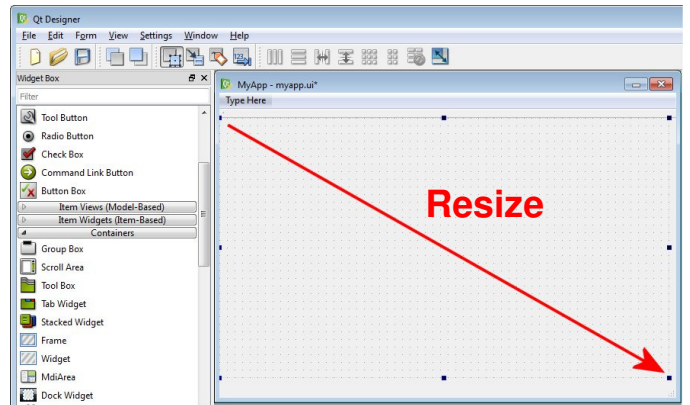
Qt Designer

File Edit Form View Settings Window Help

Widget Box

Filter

Tool Button
Radio Button
Check Box
Command Link Button
Button Box
Item Views (Model-Based)
Item Widgets (Item-Based)
Containers
Group Box
Scroll Area
Tool Box
Tab Widget
Stacked Widget
Frame
Widget
MdiArea
Dock Widget

MyApp - myapp.ui*

Type Here

Resize